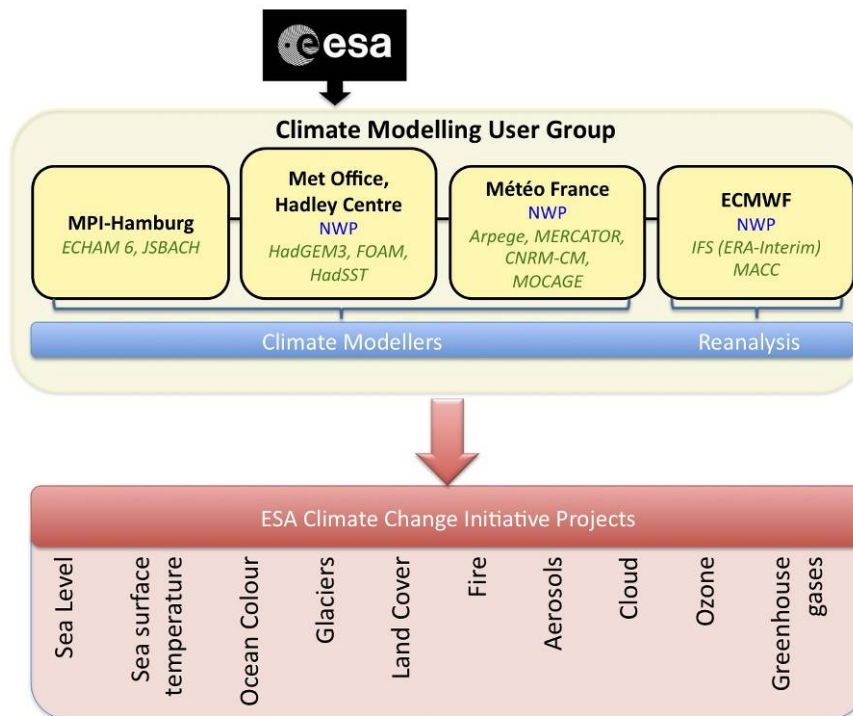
esa

Climate Modelling User Group

MPI-Hamburg
ECHAM 6, JSBACH

Met Office, Hadley Centre
NWP
HadGEM3, FOAM, HadSST

Météo France
NWP
Arpege, MERCATOR, CNRM-CM, MOCAGE

ECMWF
NWP
IFS (ERA-Interim) MACC

Climate Modellers

Reanalysis

ESA Climate Change Initiative Projects

Sea Level

Sea surface temperature

Ocean Colour

Glaciers

Land Cover

Fire

Aerosols

Cloud

Ozone

Greenhouse gases